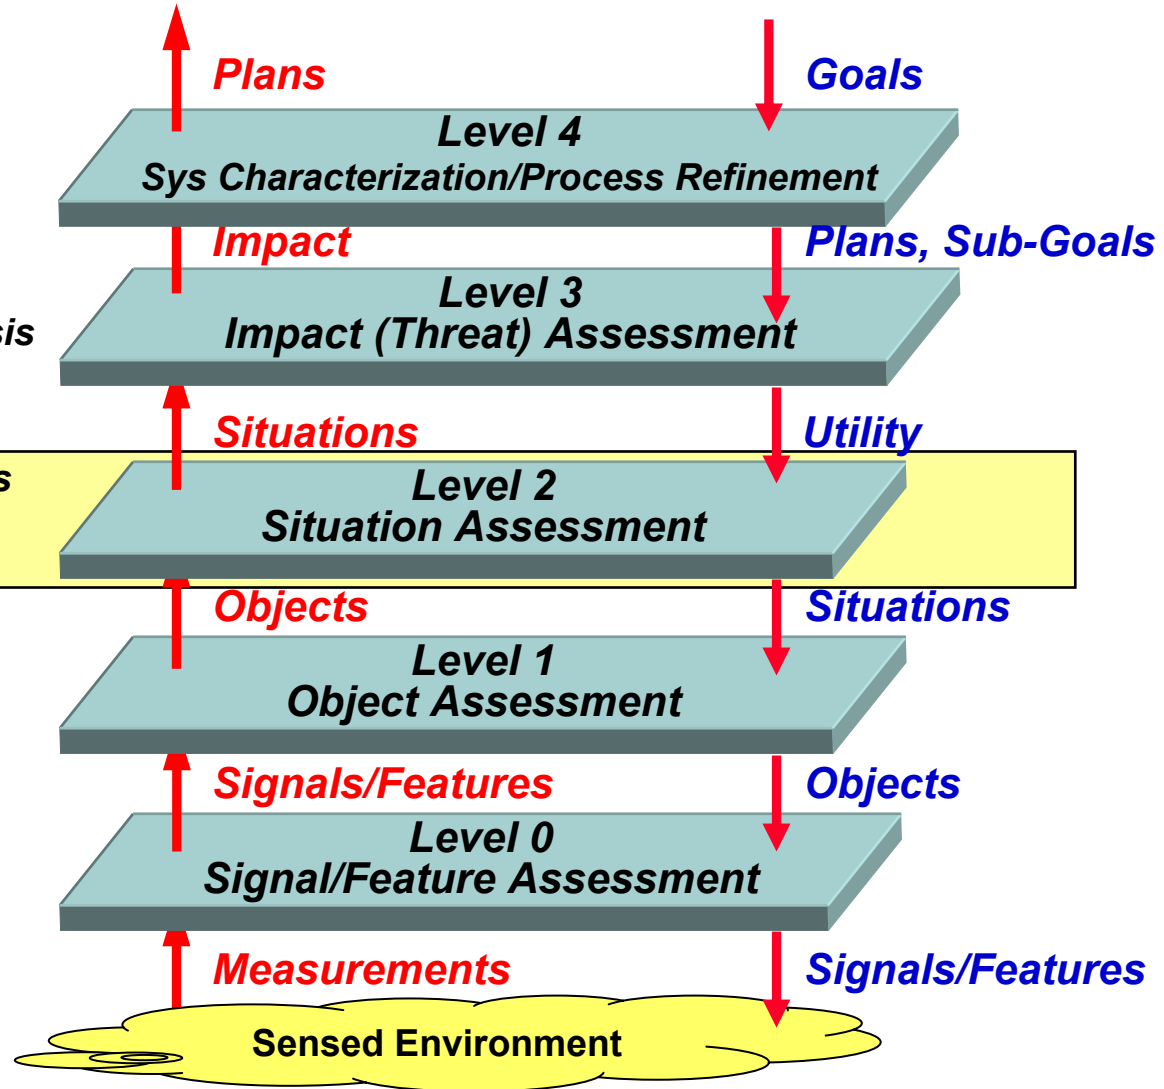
Plans

Goals

Level 4
Sys Characterization/Process Refinement

Impact

Plans, Sub-Goals

sis

Level 3
Impact (Threat) Assessment

Situations

Utility

s

Level 2
Situation Assessment

Objects

Situations

Level 1
Object Assessment

Signals/Features

Objects

Level 0
Signal/Feature Assessment

Measurements

Signals/Features

Sensed Environment